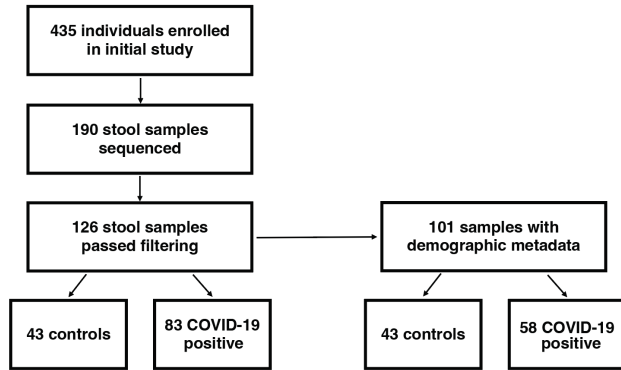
435 individuals enrolled in initial study

190 stool samples sequenced

126 stool samples passed filtering

101 samples with demographic metadata

43 controls

83 COVID-19 positive

43 controls

58 COVID-19 positive